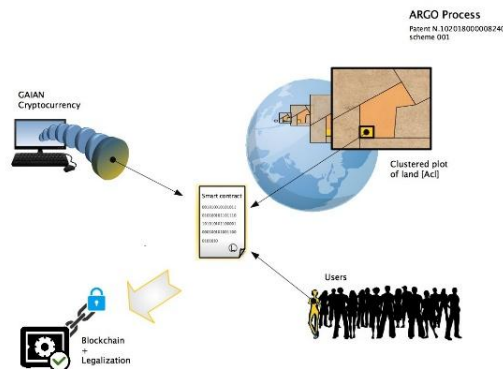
ARGO Process
Patent N.102018000008240
scheme 001

GAIAN
Cryptocurrency

Clustered plot of land [Acl]

Smart contract
0010100100011
0100100001110
1001010010001
0010010001100
0100100

Users

Blockchain
+
Legalization